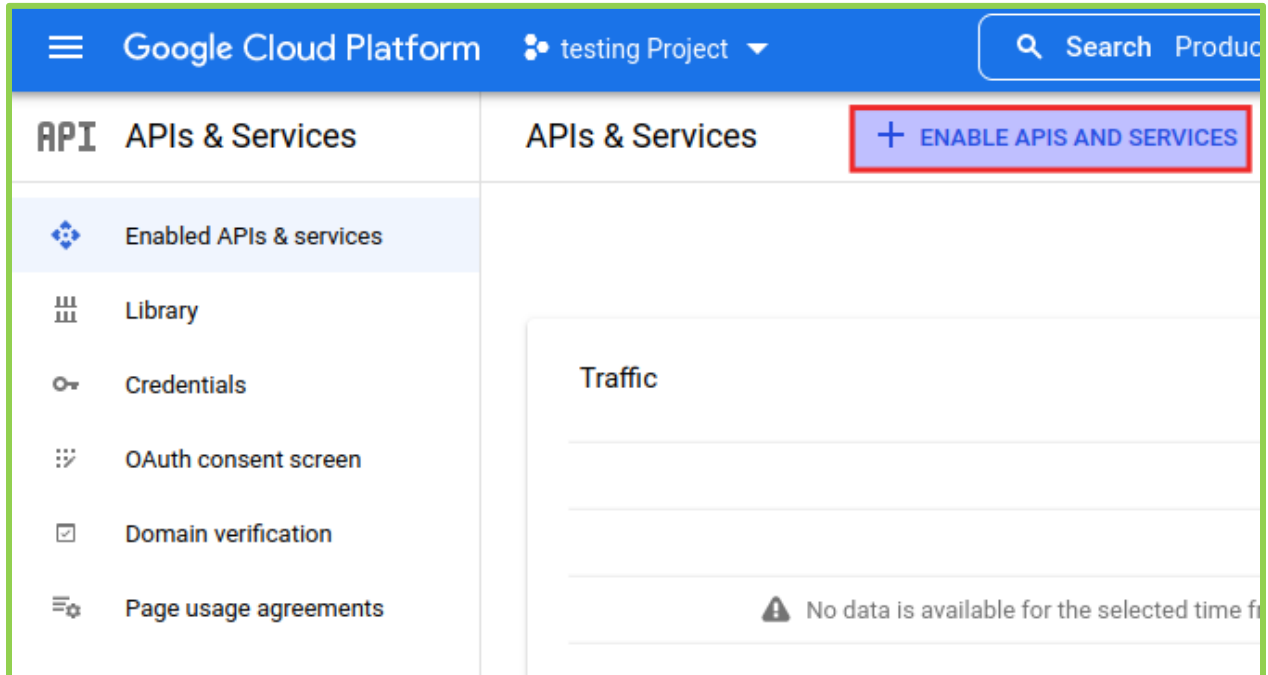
Google Cloud Platform testing Project

Search Produc

API APIs & Services

APIs & Services

+ ENABLE APIS AND SERVICES

Enabled APIs & services

Library

Credentials

OAuth consent screen

Domain verification

Page usage agreements

Traffic

No data is available for the selected time f